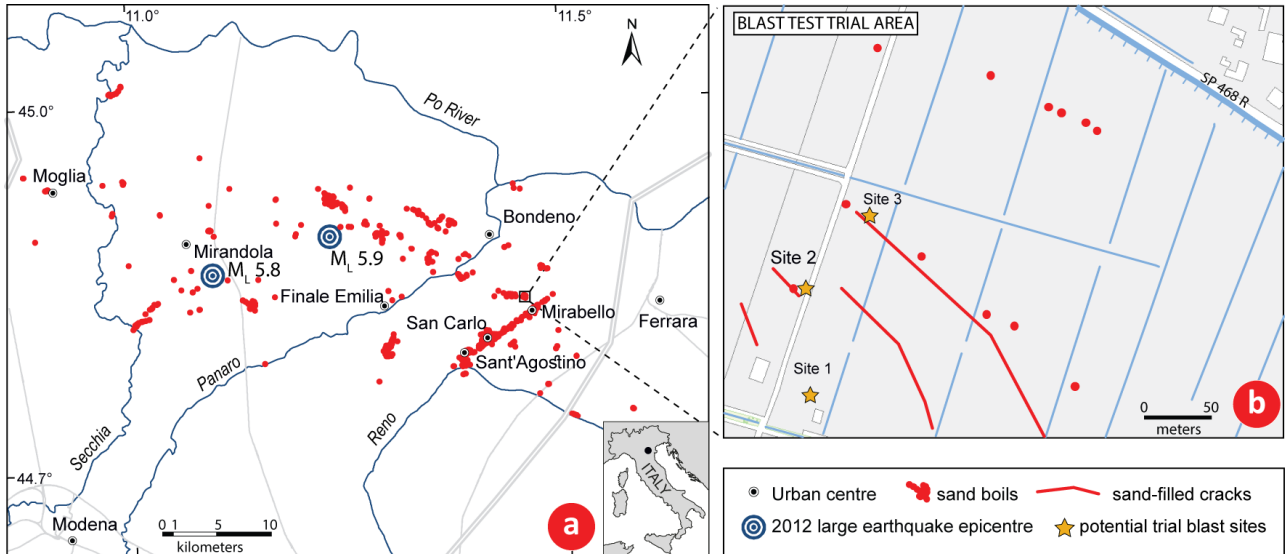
11.0°
11.5°
N
45.0°
Po River
Moglia
Bondeno
Mirandola
$M_L$ 5.8
$M_L$ 5.9
Finale Emilia
Mirabello
Ferrara
San Carlo
Sant'Agostino
Panaro
Secchia
Reno
44.7°
Modena
0 1 5 10
kilometers
ITALY
a

BLAST TEST TRIAL AREA
SP 468 R
Site 3
Site 2
Site 1
0 50
meters
b

Urban centre
sand boils
sand-filled cracks
2012 large earthquake epicentre
potential trial blast sites